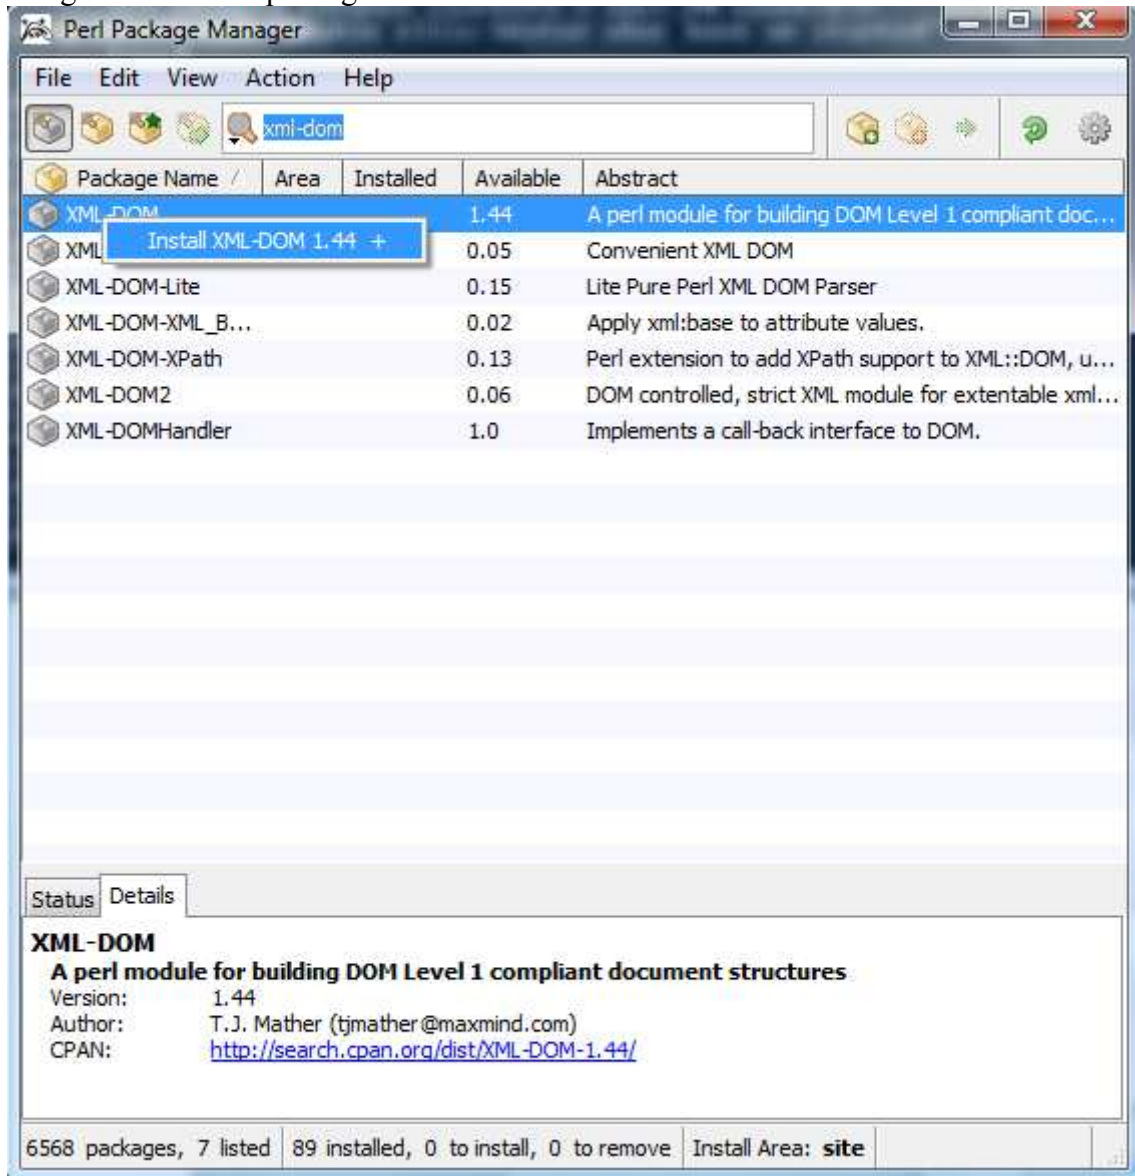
Perl Package Manager

File Edit View Action Help

xml-dom

| Package Name | Area | Installed | Available | Abstract |
|---|---|---|---|---|
| XML-DOM | | | 1.44 | A perl module for building DOM Level 1 compliant doc... |
| XML | | | 0.05 | Convenient XML DOM |
| XML-DOM-Lite | | | 0.15 | Lite Pure Perl XML DOM Parser |
| XML-DOM-XML_B... | | | 0.02 | Apply xml:base to attribute values. |
| XML-DOM-XPath | | | 0.13 | Perl extension to add XPath support to XML::DOM, u... |
| XML-DOM2 | | | 0.06 | DOM controlled, strict XML module for extentable xml... |
| XML-DOMHandler | | | 1.0 | Implements a call-back interface to DOM. |

Install XML-DOM 1.44 +

Status Details

XML-DOM
A perl module for building DOM Level 1 compliant document structures
Version: 1.44
Author: T.J. Mather (tjmather@maxmind.com)
CPAN: http://search.cpan.org/dist/XML-DOM-1.44/

6568 packages, 7 listed | 89 installed, 0 to install, 0 to remove | Install Area: site